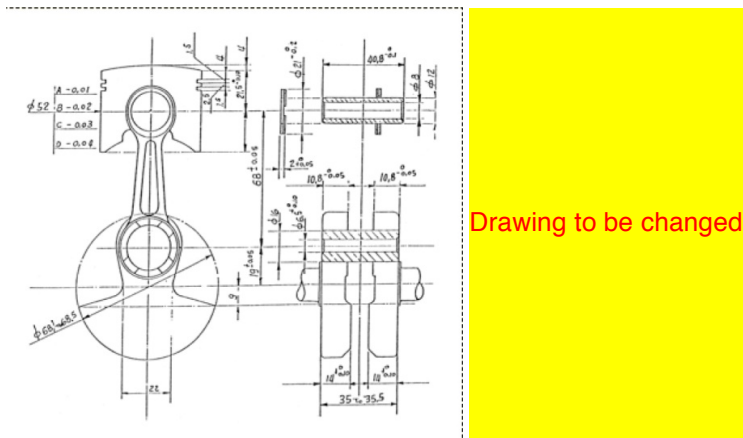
1,5
4
2,5
15,5
A -0,01
B -0,02
C -0,03
D -0,04
$\phi 52$
$\phi 21^{0}_{-0,2}$
$40,8^{0}_{-0,1}$
$\phi 8$
$\phi 12$
$2^{0}_{-0,05}$
$68 \pm 0,05$
$10,8^{0}_{-0,05}$
$10,8^{0}_{-0,05}$
$\phi 16$
$\phi 6,5^{0}_{-0,05}$
$19^{\pm 0,05}$
9
$\phi 68 / \phi 63,5$
22
$14^{0}_{-0,10}$
$14^{0}_{-0,10}$
$35 \div 35,5$

Drawing to be changed